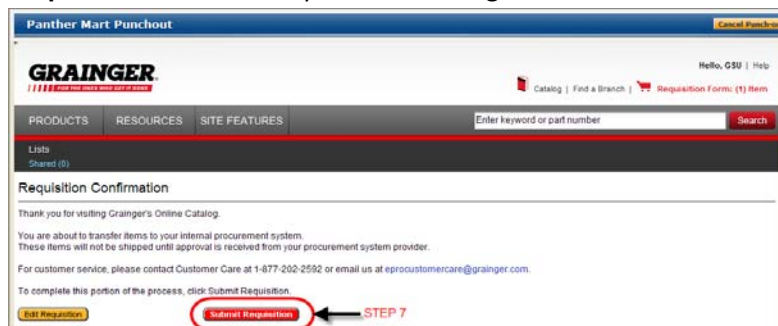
Panther Mart Punchout

Cancel Punch-o

GRAINGER

FOR THE ONES WHO GET IT DONE

Hello, GSU | Help

Catalog | Find a Branch | Requisition Form: (1) Item

PRODUCTS RESOURCES SITE FEATURES

Enter keyword or part number

Search

Lists

Shared (0)

Requisition Confirmation

Thank you for visiting Grainger's Online Catalog.

You are about to transfer items to your internal procurement system. These items will not be shipped until approval is received from your procurement system provider.

For customer service, please contact Customer Care at 1-877-202-2592 or email us at eprocustomercare@grainger.com.

To complete this portion of the process, click Submit Requisition.

Edit Requisition

Submit Requisition

STEP 7